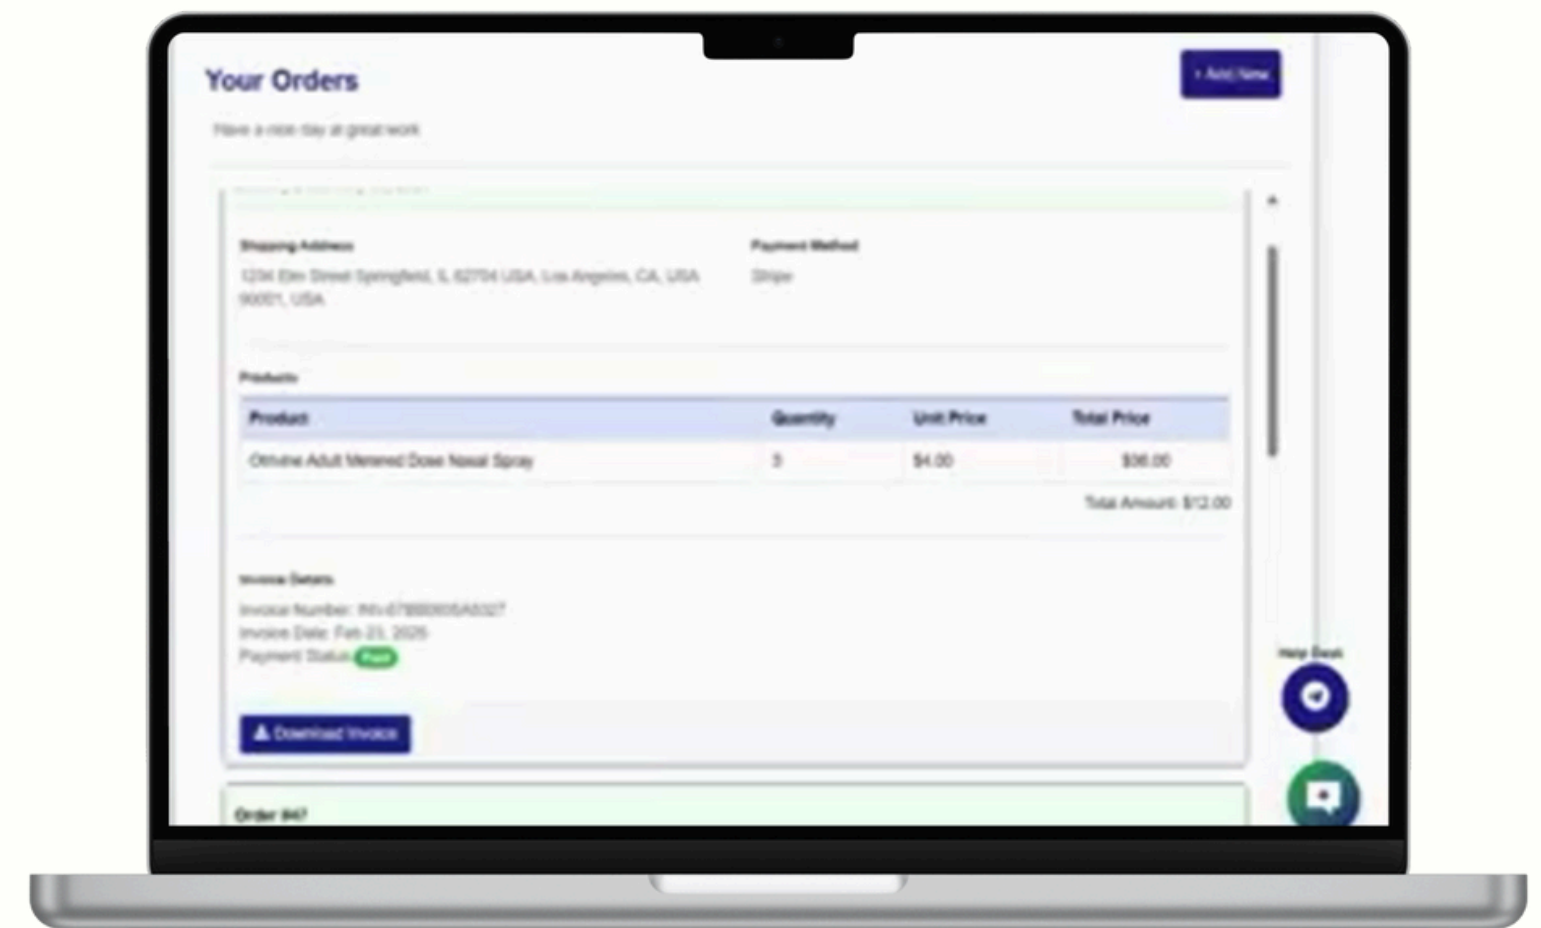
Your Orders

+ Add New

Have a nice day at great work

Shipping Address

1234 Elm Street Springfield, IL 62704 USA, Los Angeles, CA, USA 90001, USA

Payment Method

Stripe

Products

| Product | Quantity | Unit Price | Total Price |
|---|---|---|---|
| Otrivine Adult Metered Dose Nasal Spray | 3 | $4.00 | $36.00 |

Total Amount: $12.00

Invoice Details

Invoice Number: INV-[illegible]

Invoice Date: Feb 23, 2025

Payment Status: Paid

Download Invoice

Order #47

Help Desk